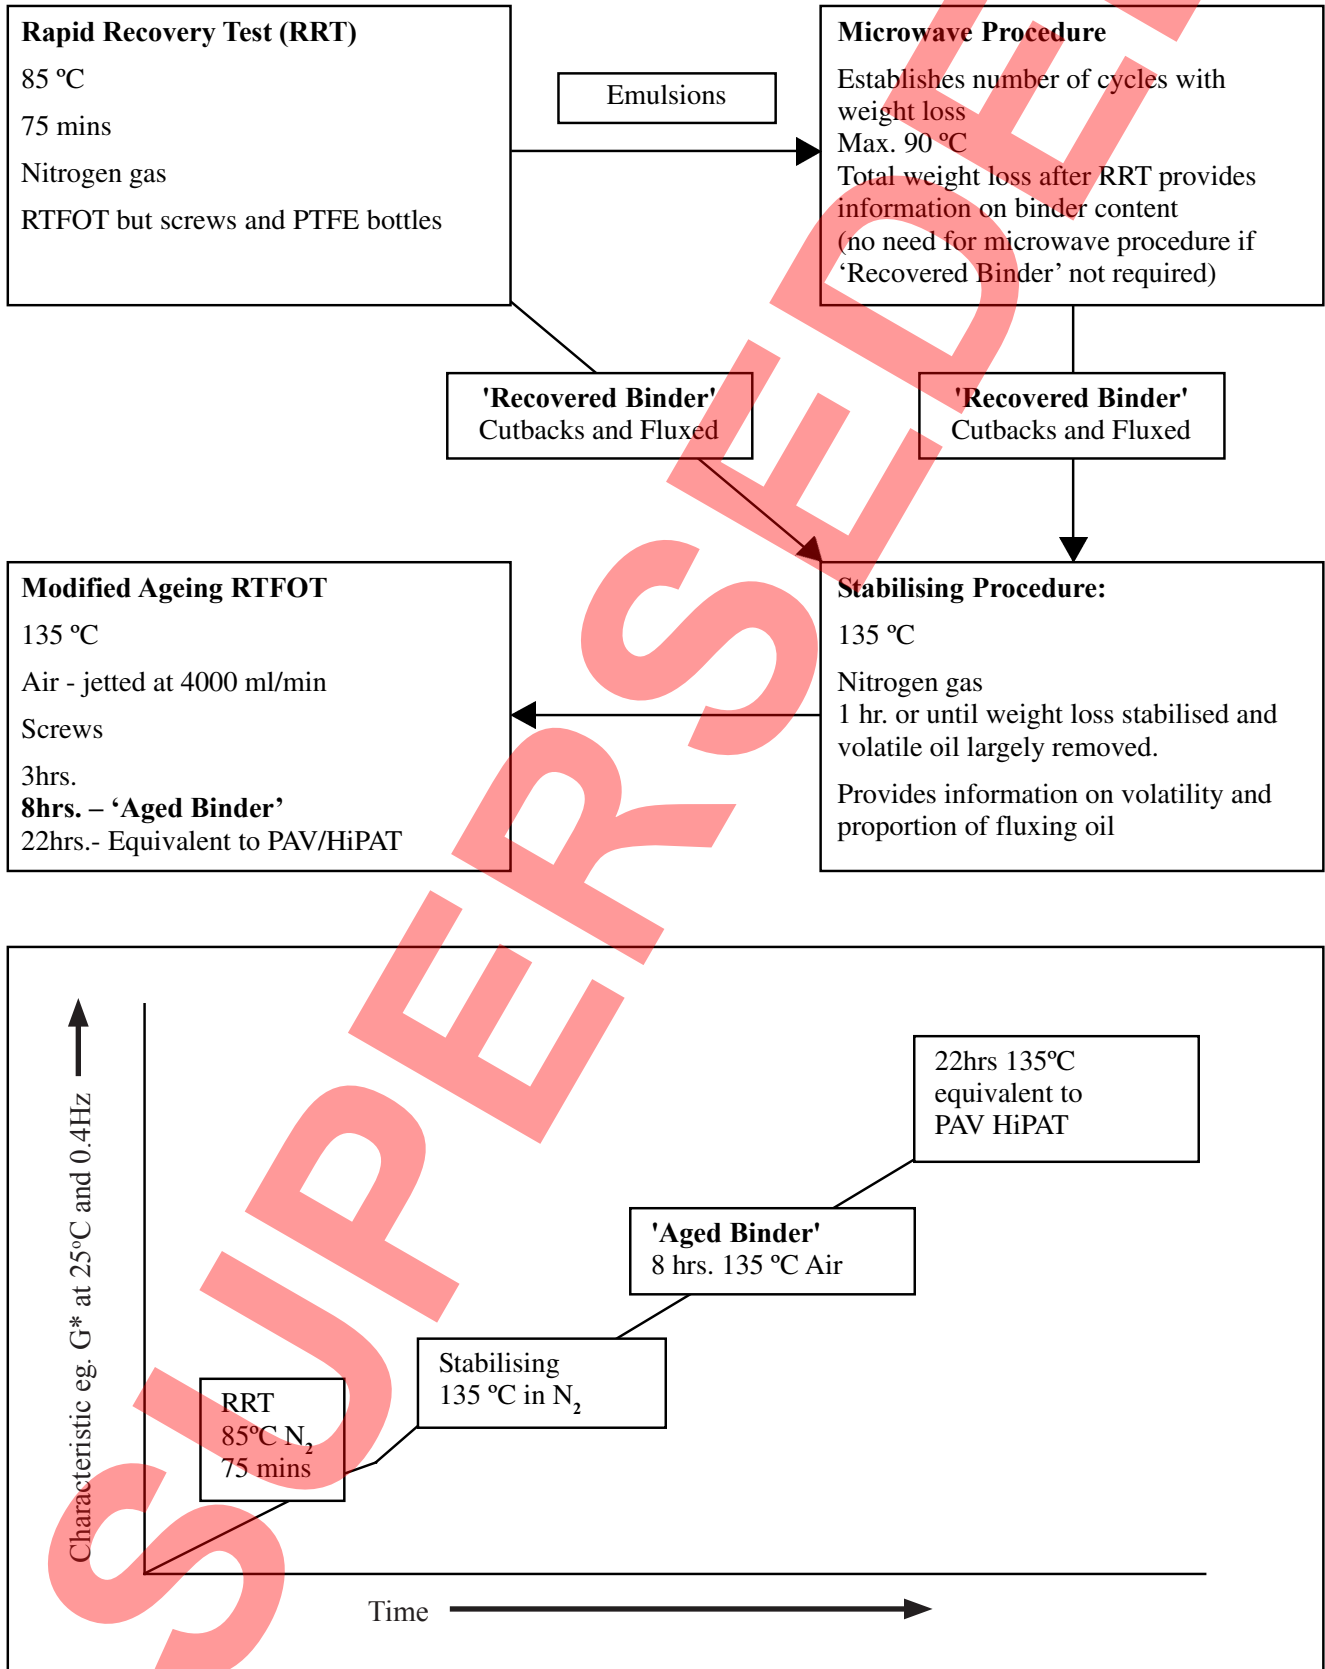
**Rapid Recovery Test (RRT)**

85 ºC

75 mins

Nitrogen gas

RTFOT but screws and PTFE bottles

Emulsions

**Microwave Procedure**

Establishes number of cycles with weight loss
Max. 90 ºC
Total weight loss after RRT provides information on binder content
(no need for microwave procedure if 'Recovered Binder' not required)

**'Recovered Binder'**
Cutbacks and Fluxed

**'Recovered Binder'**
Cutbacks and Fluxed

**Modified Ageing RTFOT**

135 ºC

Air - jetted at 4000 ml/min

Screws

3hrs.
**8hrs. – 'Aged Binder'**
22hrs.- Equivalent to PAV/HiPAT

**Stabilising Procedure:**

135 ºC

Nitrogen gas
1 hr. or until weight loss stabilised and volatile oil largely removed.

Provides information on volatility and proportion of fluxing oil

SUPERSEDED

Characteristic eg. G* at 25°C and 0.4Hz

22hrs 135ºC equivalent to PAV HiPAT

**'Aged Binder'**
8 hrs. 135 ºC Air

Stabilising
135 ºC in $N_2$

RRT
85ºC $N_2$
75 mins

Time